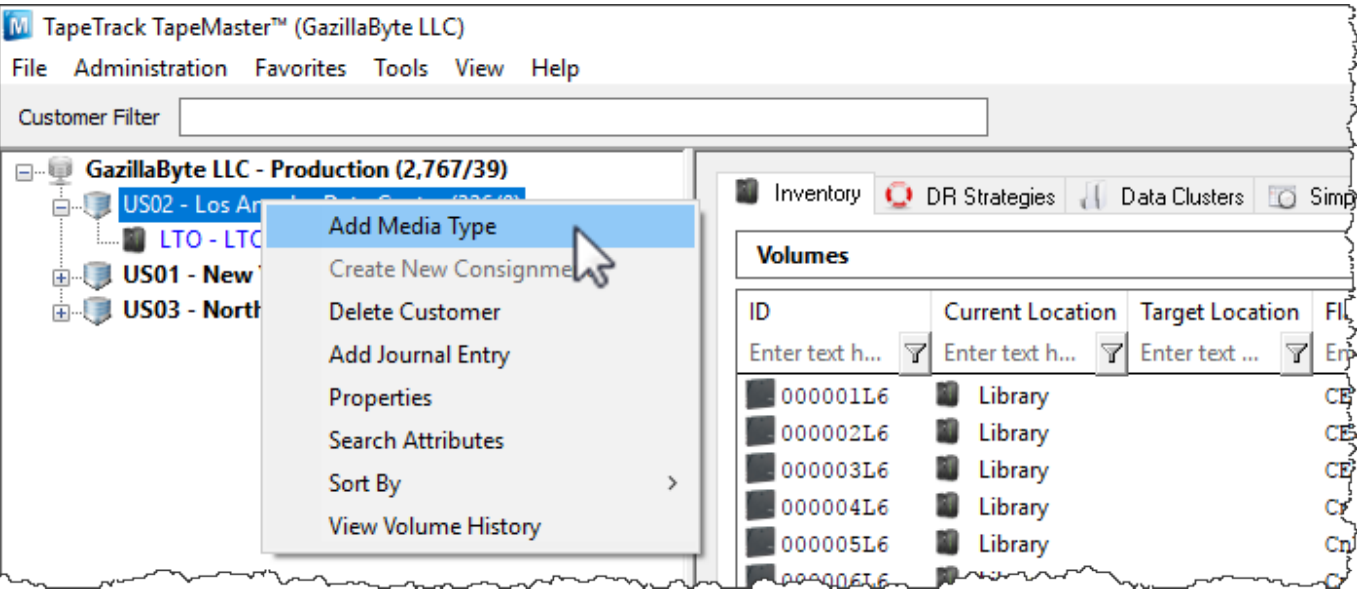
M TapeTrack TapeMaster™ (GazillaByte LLC)

File Administration Favorites Tools View Help

Customer Filter

GazillaByte LLC - Production (2,767/39)
US02 - Los An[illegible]
LTO - LTO
US01 - New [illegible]
US03 - North

Add Media Type
Create New Consignme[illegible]
Delete Customer
Add Journal Entry
Properties
Search Attributes
Sort By
View Volume History

Inventory | DR Strategies | Data Clusters | Simp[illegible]

Volumes

| ID | Current Location | Target Location | Fl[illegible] |
|---|---|---|---|
| Enter text h... | Enter text h... | Enter text ... | En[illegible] |
| 000001L6 | Library | | CE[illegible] |
| 000002L6 | Library | | CE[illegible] |
| 000003L6 | Library | | CE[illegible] |
| 000004L6 | Library | | Cr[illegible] |
| 000005L6 | Library | | Cr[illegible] |
| 000006L6 | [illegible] | | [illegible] |